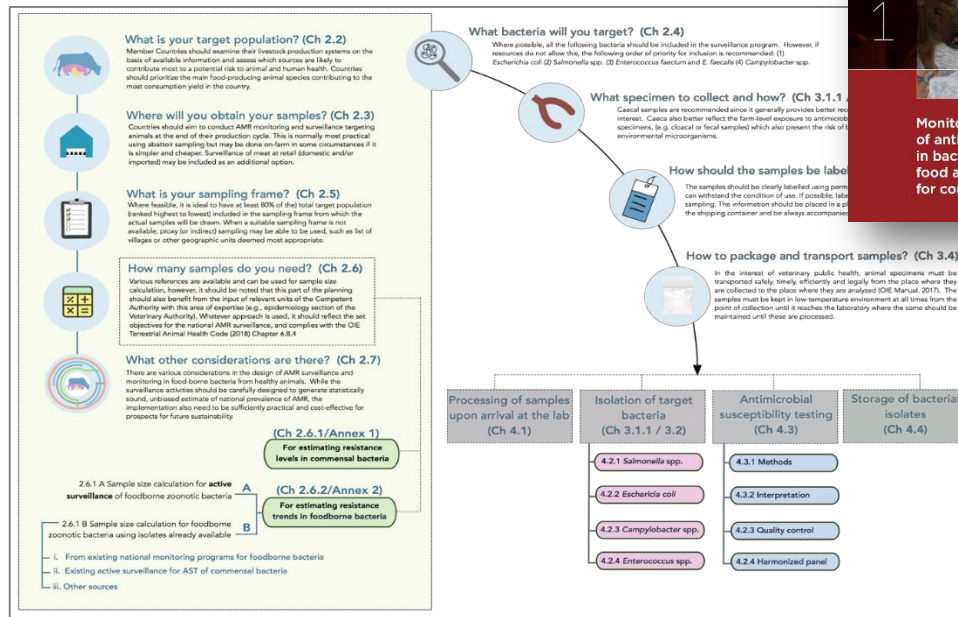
What is your target population? (Ch 2.2)
Member Countries should examine their livestock production systems on the basis of available information and assess which sources are likely to contribute most to a potential risk to animal and human health. Countries should prioritize the main food-producing animal species contributing to the most consumption yield in the country.

Where will you obtain your samples? (Ch 2.3)
Countries should aim to conduct AMR monitoring and surveillance targeting animals at the end of their production cycle. This is normally most practical using abattoir sampling but may be done on-farm in some circumstances if it is simpler and cheaper. Surveillance of meat at retail (domestic and/or imported) may be included as an additional option.

What is your sampling frame? (Ch 2.5)
Where feasible, it is ideal to have at least 80% of (the) total target population (ranked highest to lowest) included in the sampling frame from which the actual samples will be drawn. When a suitable sampling frame is not available, proxy (or indirect) sampling may be able to be used, such as list of villages or other geographic units deemed most appropriate.

How many samples do you need? (Ch 2.6)
Various references are available and can be used for sample size calculation, however, it should be noted that this part of the planning should also benefit from the input of relevant units of the Competent Authority with this area of expertise (e.g., epidemiology section of the Veterinary Authority). Whatever approach is used, it should reflect the set objectives for the national AMR surveillance, and complies with the OIE Terrestrial Animal Health Code (2018) Chapter 6.8.4

What other considerations are there? (Ch 2.7)
There are various considerations in the design of AMR surveillance and monitoring in food-borne bacteria from healthy animals. While the surveillance activities should be carefully designed to generate statistically sound, unbiased estimate of national prevalence of AMR, the implementation also need to be sufficiently practical and cost-effective for prospects for future sustainability.

(Ch 2.6.1/Annex 1)
For estimating resistance levels in commensal bacteria

2.6.1 A Sample size calculation for active surveillance of foodborne zoonotic bacteria
A
(Ch 2.6.2/Annex 2)
For estimating resistance trends in foodborne bacteria
B
2.6.1 B Sample size calculation for foodborne zoonotic bacteria using isolates already available
i. From existing national monitoring programs for foodborne bacteria
ii. Existing active surveillance for AST of commensal bacteria
iii. Other sources

What bacteria will you target? (Ch 2.4)
Where possible, all the following bacteria should be included in the surveillance program. However, if resources do not allow this, the following order of priority for inclusion is recommended: (1) Escherichia coli (2) Salmonella spp. (3) Enterococcus faecium and E. faecalis (4) Campylobacter spp.

What specimen to collect and how? (Ch 3.1.1 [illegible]
Caecal samples are recommended since it generally provides better re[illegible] interest. Caeca also better reflect the farm-level exposure to antimicrob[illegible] specimens, (e.g. cloacal or fecal samples) which also present the risk of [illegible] environmental microorganisms.

How should the samples be label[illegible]
The samples should be clearly labelled using perm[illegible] can withstand the condition of use. If possible, lab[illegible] sampling. The information should be placed in a pl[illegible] the shipping container and be always accompanie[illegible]

How to package and transport samples? (Ch 3.4)
In the interest of veterinary public health, animal specimens must be transported safely, timely, efficiently and legally from the place where they are collected to the place where they are analyzed (OIE Manual, 2017). The samples must be kept in low-temperature environment at all times from the point of collection until it reaches the laboratory where the same should be maintained until these are processed.

Processing of samples upon arrival at the lab (Ch 4.1)

Isolation of target bacteria (Ch 3.1.1 / 3.2)
4.2.1 Salmonella spp.
4.2.2 Escherichia coli
4.2.3 Campylobacter spp.
4.2.4 Enterococcus spp.

Antimicrobial susceptibility testing (Ch 4.3)
4.3.1 Methods
4.3.2 Interpretation
4.3.3 Quality control
4.3.4 Harmonized panel

Storage of bacterial isolates (Ch 4.4)

1
Monito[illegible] of anti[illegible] in bac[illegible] food a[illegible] for co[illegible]